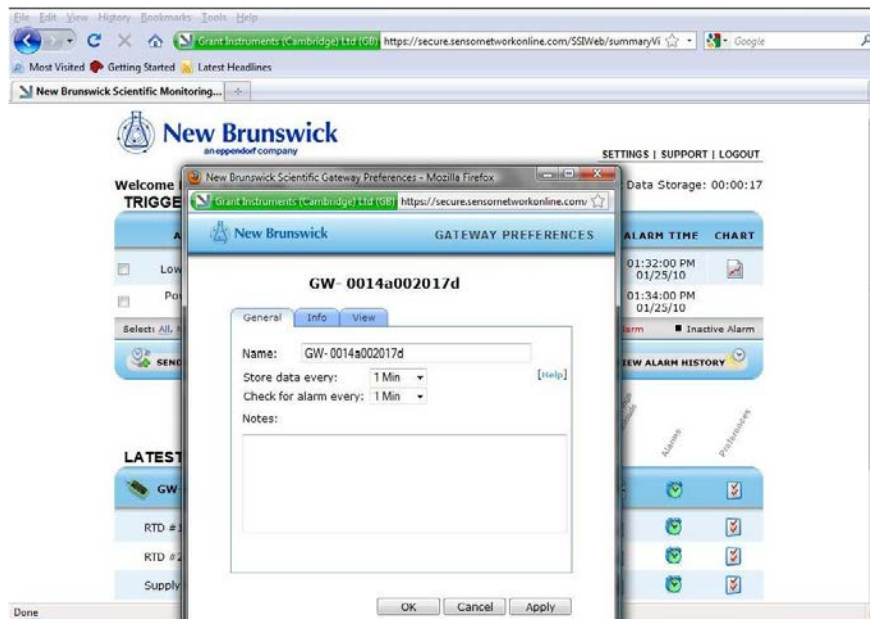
File Edit View History Bookmarks Tools Help

Grant Instruments (Cambridge) Ltd (GB) https://secure.sensornetworkonline.com/SSIWeb/summaryVi Google

Most Visited Getting Started Latest Headlines

New Brunswick Scientific Monitoring...

New Brunswick
an eppendorf company

SETTINGS | SUPPORT | LOGOUT

Welcome
TRIGGE

Data Storage: 00:00:17

ALARM TIME CHART

Low
01:32:00 PM 01/25/10

Po
01:34:00 PM 01/25/10

Select: All,
Inactive Alarm

SEND
VIEW ALARM HISTORY

LATEST

GW

RTD #

RTD #2

Supply

Alarms
Preferences

New Brunswick Scientific Gateway Preferences - Mozilla Firefox

Grant Instruments (Cambridge) Ltd (GB) https://secure.sensornetworkonline.com/

New Brunswick GATEWAY PREFERENCES

GW- 0014a002017d

General Info View

Name: GW- 0014a002017d

Store data every: 1 Min

Check for alarm every: 1 Min

[Help]

Notes:

OK Cancel Apply

Done